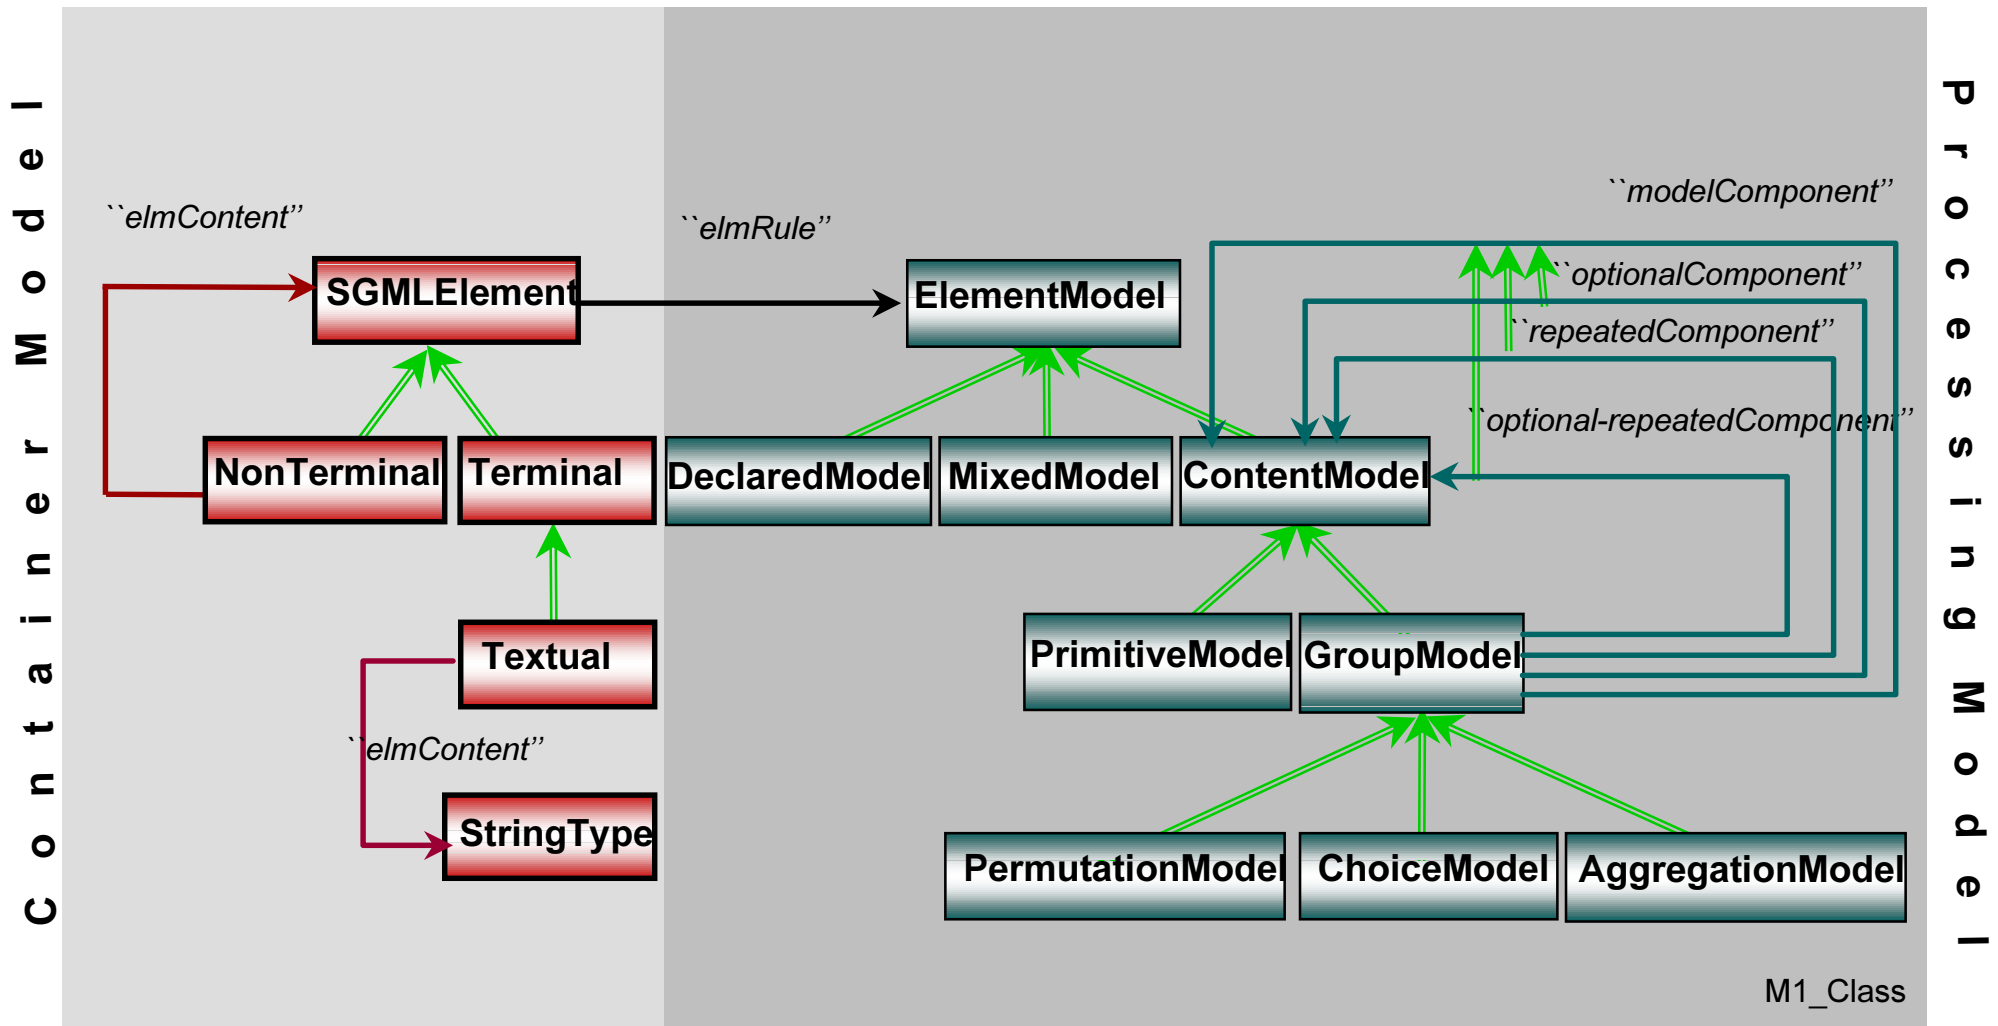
Container Model

``elmContent''

SGMLElement

NonTerminal

Terminal

Textual

``elmContent''

StringType

``elmRule''

ElementModel

DeclaredModel

MixedModel

ContentModel

PrimitiveModel

GroupModel

PermutationModel

ChoiceModel

AggregationModel

``modelComponent''

``optionalComponent''

``repeatedComponent''

``optional-repeatedComponent''

M1_Class

Processing Model